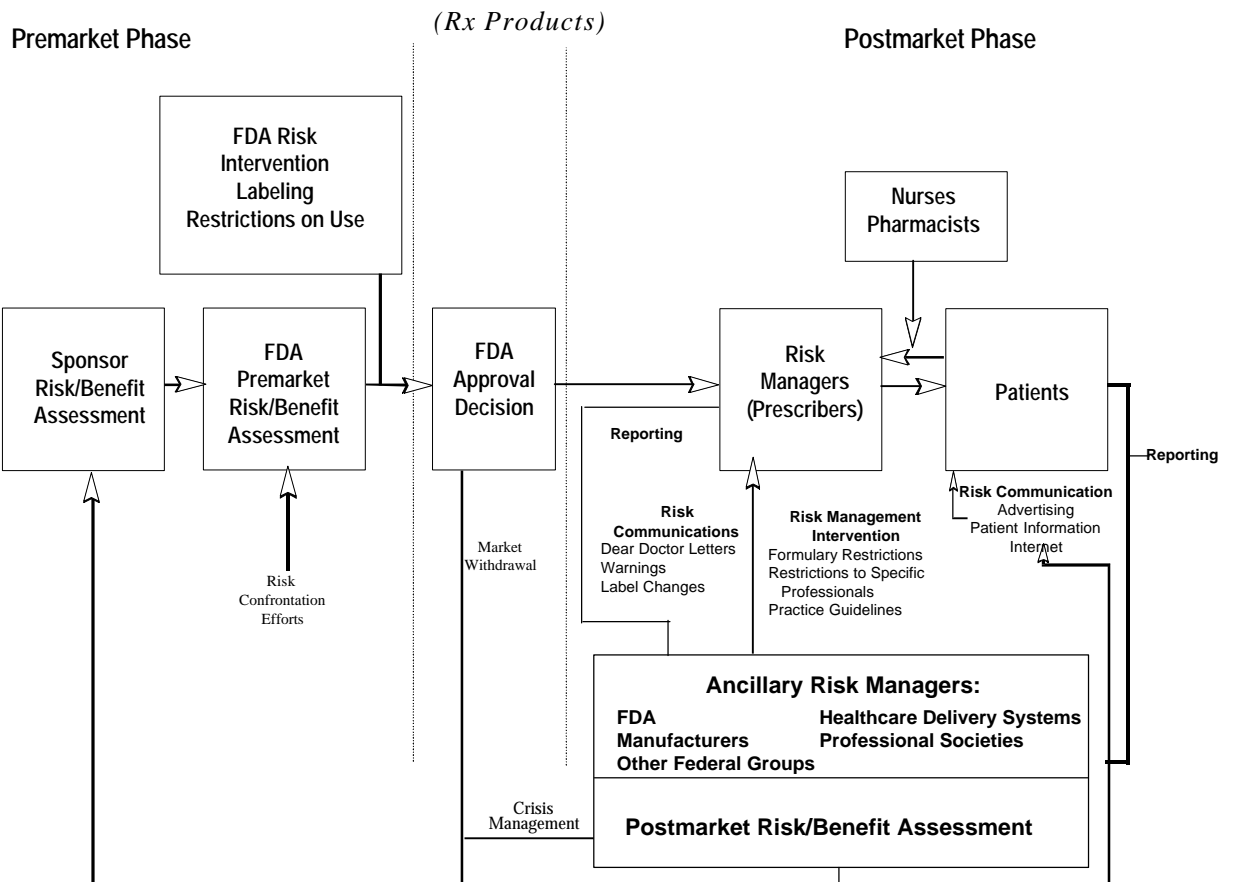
(Rx Products)

Premarket Phase

Postmarket Phase

FDA Risk Intervention Labeling Restrictions on Use

Nurses Pharmacists

Sponsor Risk/Benefit Assessment

FDA Premarket Risk/Benefit Assessment

FDA Approval Decision

Risk Managers (Prescribers)

Patients

Reporting

Reporting

Risk Confrontation Efforts

Market Withdrawal

Risk Communications
Dear Doctor Letters
Warnings
Label Changes

Risk Management Intervention
Formulary Restrictions
Restrictions to Specific Professionals
Practice Guidelines

Risk Communication
Advertising
Patient Information
Internet

Ancillary Risk Managers:
FDA
Manufacturers
Other Federal Groups
Healthcare Delivery Systems
Professional Societies

Crisis Management

Postmarket Risk/Benefit Assessment